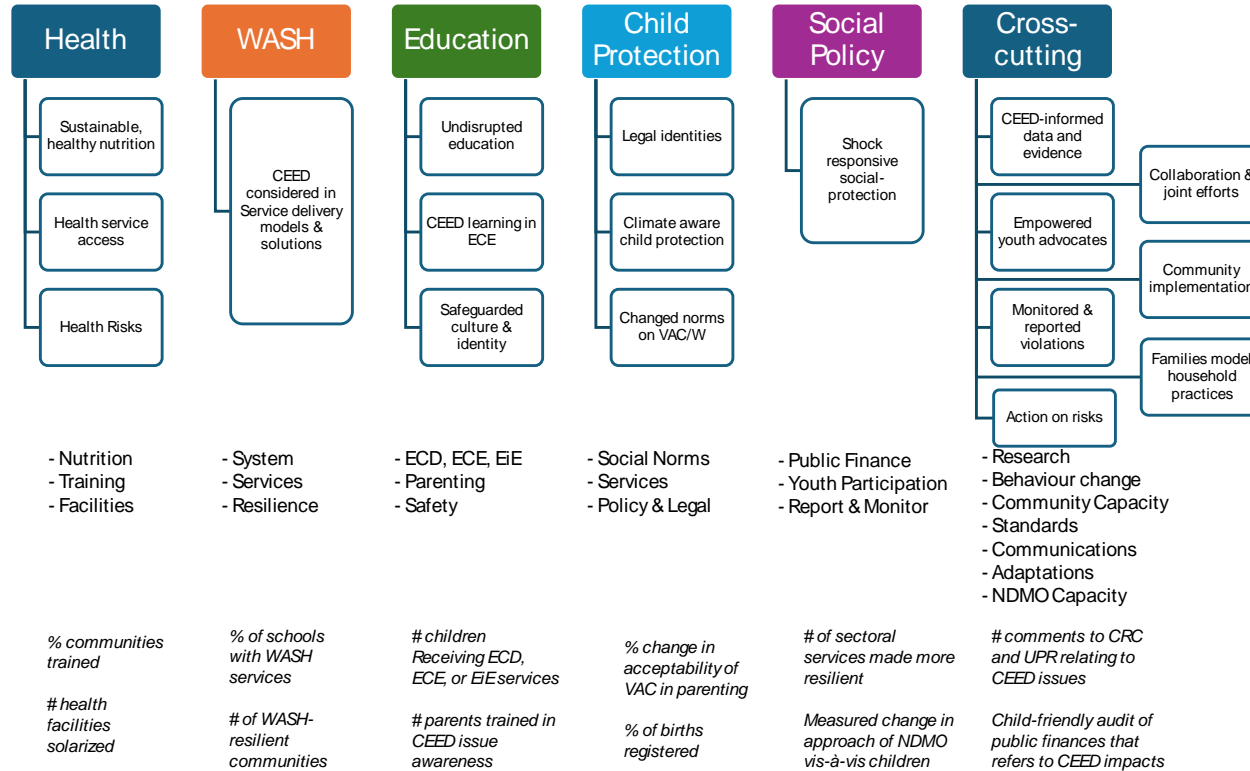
Health

Sustainable, healthy nutrition

Health service access

Health Risks

- Nutrition
- Training
- Facilities

% communities trained

# health facilities solarized

WASH

CEED considered in Service delivery models & solutions

- System
- Services
- Resilience

% of schools with WASH services

# of WASH-resilient communities

Education

Undisrupted education

CEED learning in ECE

Safeguarded culture & identity

- ECD, ECE, EiE
- Parenting
- Safety

# children Receiving ECD, ECE, or EiE services

# parents trained in CEED issue awareness

Child Protection

Legal identities

Climate aware child protection

Changed norms on VAC/W

- Social Norms
- Services
- Policy & Legal

% change in acceptability of VAC in parenting

% of births registered

Social Policy

Shock responsive social-protection

- Public Finance
- Youth Participation
- Report & Monitor

# of sectoral services made more resilient

Measured change in approach of NDMO vis-à-vis children

Cross-cutting

CEED-informed data and evidence

Collaboration & joint efforts

Empowered youth advocates

Community implementation

Monitored & reported violations

Families model household practices

Action on risks

- Research
- Behaviour change
- Community Capacity
- Standards
- Communications
- Adaptations
- NDMO Capacity

# comments to CRC and UPR relating to CEED issues

Child-friendly audit of public finances that refers to CEED impacts